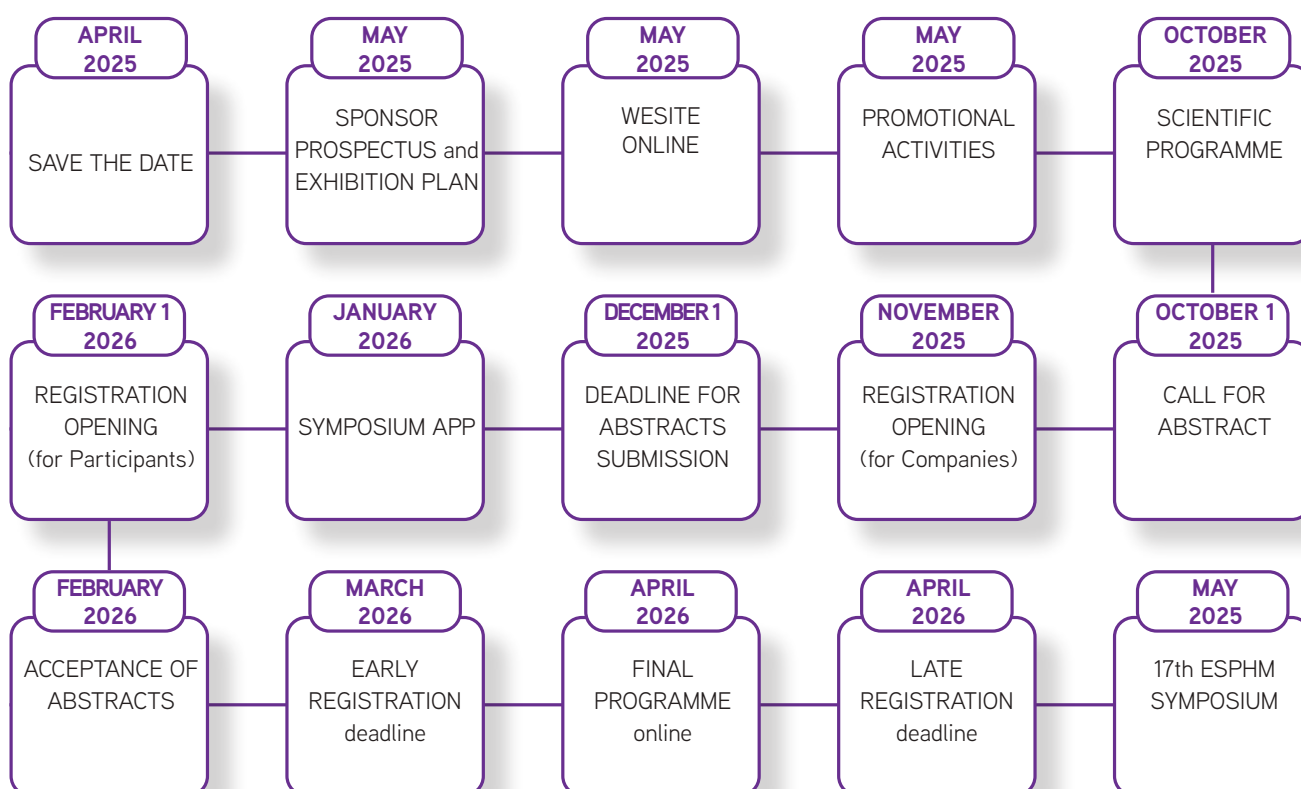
APRIL 2025
SAVE THE DATE

MAY 2025
SPONSOR PROSPECTUS and EXHIBITION PLAN

MAY 2025
WESITE ONLINE

MAY 2025
PROMOTIONAL ACTIVITIES

OCTOBER 2025
SCIENTIFIC PROGRAMME

OCTOBER 1 2025
CALL FOR ABSTRACT

NOVEMBER 2025
REGISTRATION OPENING (for Companies)

DECEMBER 1 2025
DEADLINE FOR ABSTRACTS SUBMISSION

JANUARY 2026
SYMPOSIUM APP

FEBRUARY 1 2026
REGISTRATION OPENING (for Participants)

FEBRUARY 2026
ACCEPTANCE OF ABSTRACTS

MARCH 2026
EARLY REGISTRATION deadline

APRIL 2026
FINAL PROGRAMME online

APRIL 2026
LATE REGISTRATION deadline

MAY 2025
17th ESPHM SYMPOSIUM